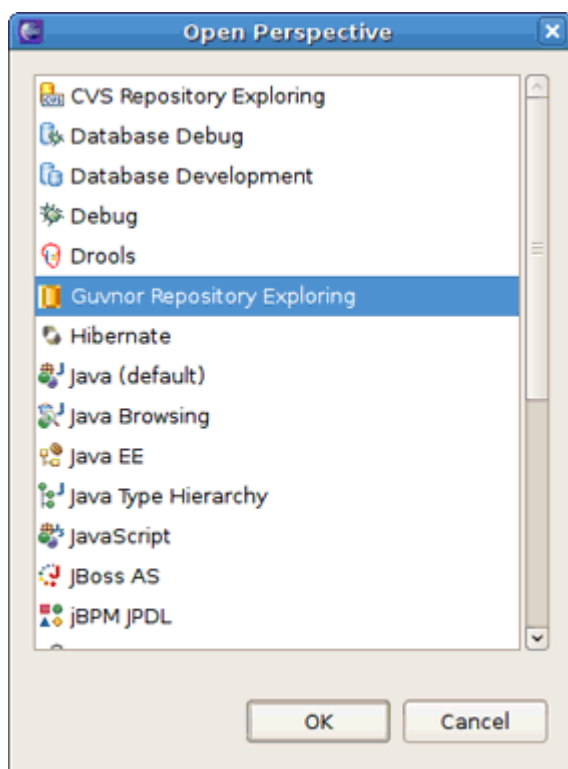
Open Perspective

CVS Repository Exploring
Database Debug
Database Development
Debug
Drools
Guvnor Repository Exploring
Hibernate
Java (default)
Java Browsing
Java EE
Java Type Hierarchy
JavaScript
JBoss AS
jBPM JPDL

OK
Cancel